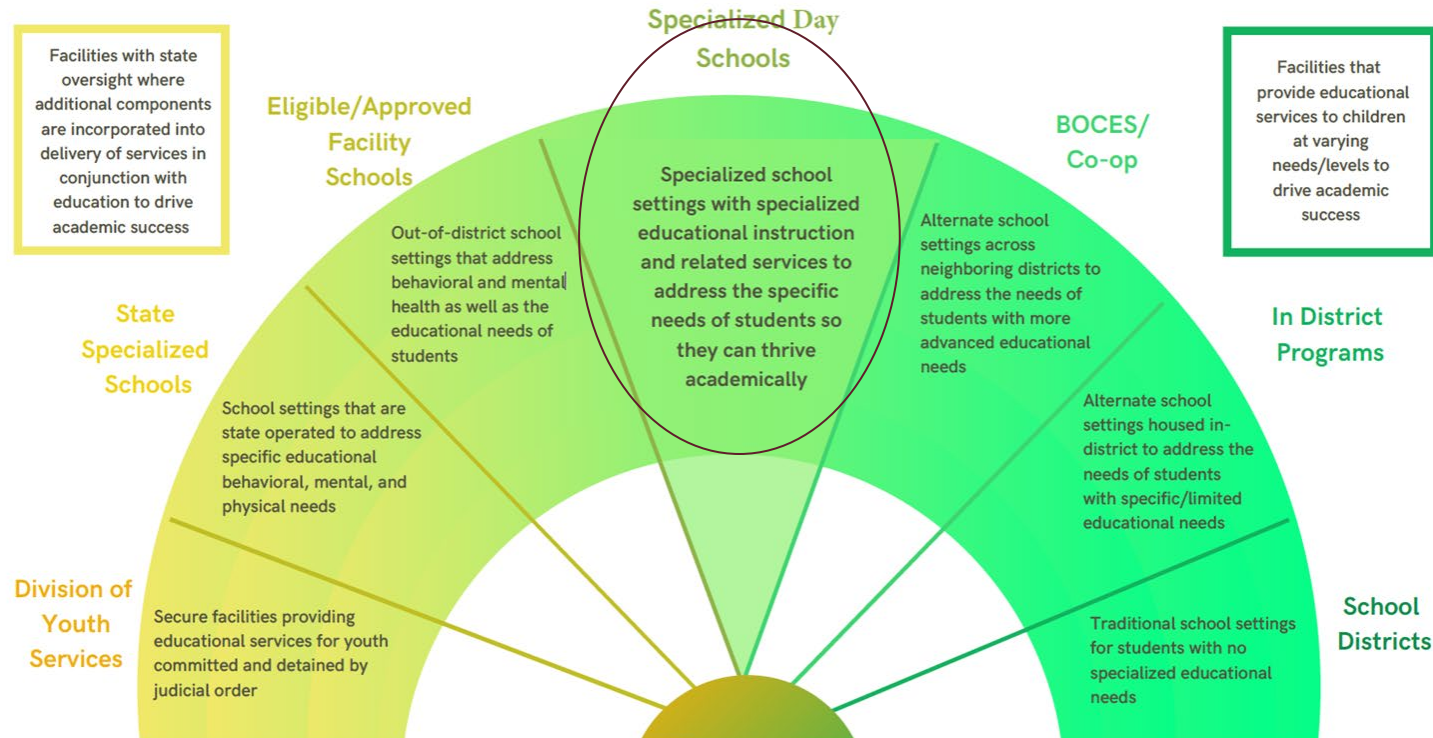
Facilities with state oversight where additional components are incorporated into delivery of services in conjunction with education to drive academic success

Specialized Day Schools

Facilities that provide educational services to children at varying needs/levels to drive academic success

Eligible/Approved Facility Schools

Out-of-district school settings that address behavioral and mental health as well as the educational needs of students

Specialized school settings with specialized educational instruction and related services to address the specific needs of students so they can thrive academically

BOCES/ Co-op

Alternate school settings across neighboring districts to address the needs of students with more advanced educational needs

State Specialized Schools

School settings that are state operated to address specific educational behavioral, mental, and physical needs

In District Programs

Alternate school settings housed in-district to address the needs of students with specific/limited educational needs

Division of Youth Services

Secure facilities providing educational services for youth committed and detained by judicial order

School Districts

Traditional school settings for students with no specialized educational needs